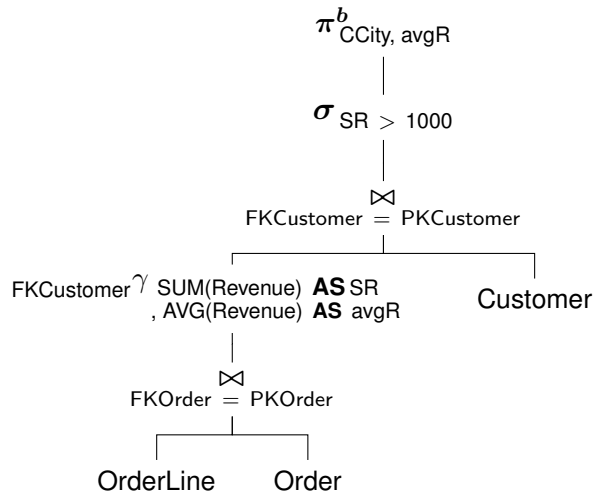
$\pi^{b}_{\text{CCity, avgR}}$

$\sigma_{\text{SR} > 1000}$

$\bowtie_{\text{FKCustomer} = \text{PKCustomer}}$

$_{\text{FKCustomer}}\gamma_{\text{SUM(Revenue) } \textbf{AS} \text{ SR, AVG(Revenue) } \textbf{AS} \text{ avgR}}$

Customer

$\bowtie_{\text{FKOrder} = \text{PKOrder}}$

OrderLine

Order